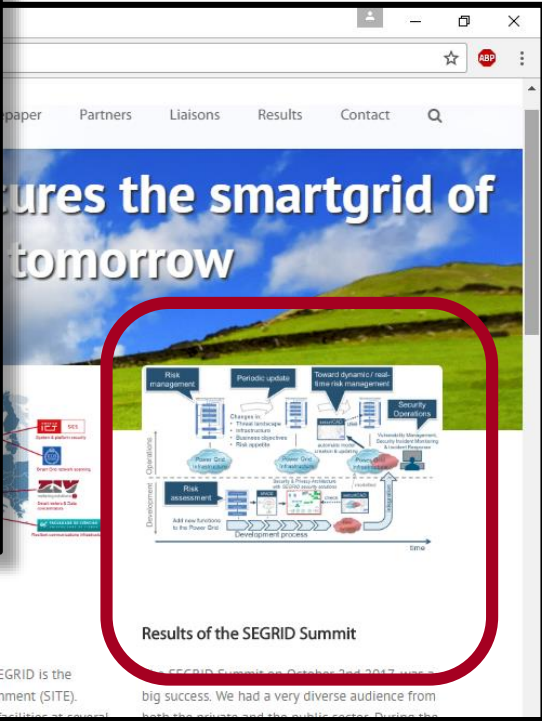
ABP

epaper Partners Liaisons Results Contact

tures the smartgrid of tomorrow

Risk management

Periodic update

Toward dynamic / real-time risk management

Security Operations

Changes in:
• Threat landscape
• Infrastructure
• Business objectives
• Risk appetite

Power Grid infrastructure

Power Grid infrastructure

automatic model creation & updating

Vulnerability Management, Security Incident Monitoring & Incident Response

Operations

Development

Risk assessment

Security & Privacy architecture with SEGRID security solutions

Add new functions to the Power Grid

Development process

time

SES

System & platform security

Smart Grid network scanning

Smart meters & Data concentrators

Results of the SEGRID Summit

SEGRID is the

nment (SITE).

The SEGRID Summit on October 2nd 2017 was a big success. We had a very diverse audience from both the private and the public sector. During the